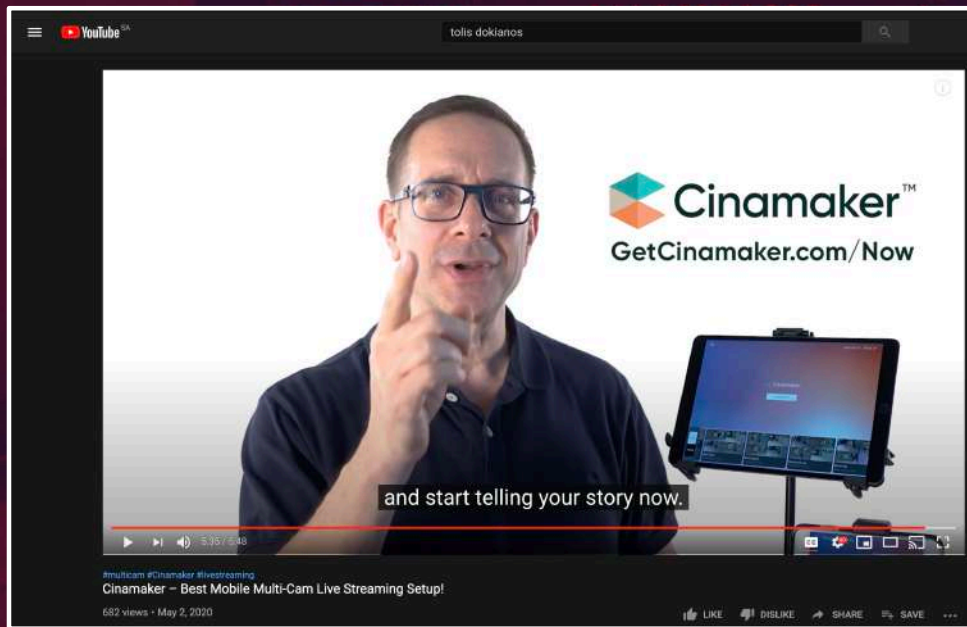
YouTube ZA

tolis dokianos

Cinamaker™
GetCinamaker.com/Now

and start telling your story now.

5:35 / 5:48

#multicam #Cinamaker #livestreaming
Cinamaker – Best Mobile Multi-Cam Live Streaming Setup!
682 views • May 2, 2020

LIKE DISLIKE SHARE SAVE